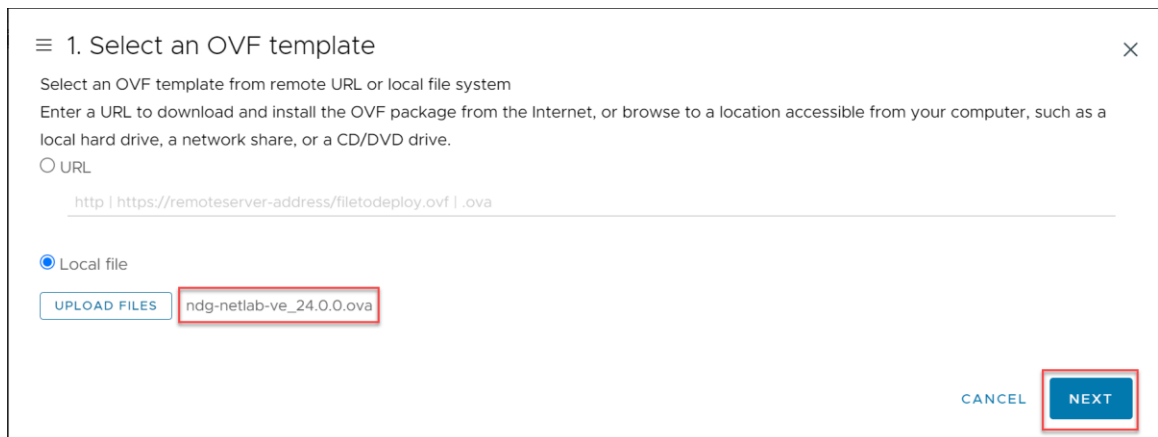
≡ 1. Select an OVF template

×

Select an OVF template from remote URL or local file system

Enter a URL to download and install the OVF package from the Internet, or browse to a location accessible from your computer, such as a local hard drive, a network share, or a CD/DVD drive.

URL

http | https://remoteserver-address/filetodeploy.ovf | .ova

Local file

UPLOAD FILES ndg-netlab-ve_24.0.0.ova

CANCEL NEXT